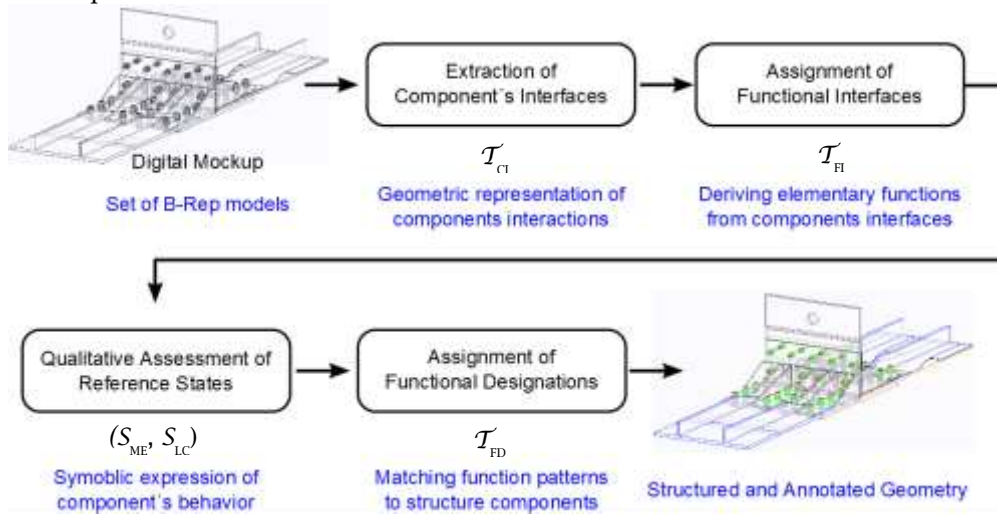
Digital Mockup

Set of B-Rep models

Extraction of Component`s Interfaces

$\mathcal{T}_{CI}$

Geometric representation of components interactions

Assignment of Functional Interfaces

$\mathcal{T}_{FI}$

Deriving elementary functions from components interfaces

Qualitative Assessment of Reference States

$(S_{ME}, S_{LC})$

Symobilic expression of component`s behavior

Assignment of Functional Designations

$\mathcal{T}_{FD}$

Matching function patterns to structure components

Structured and Annotated Geometry